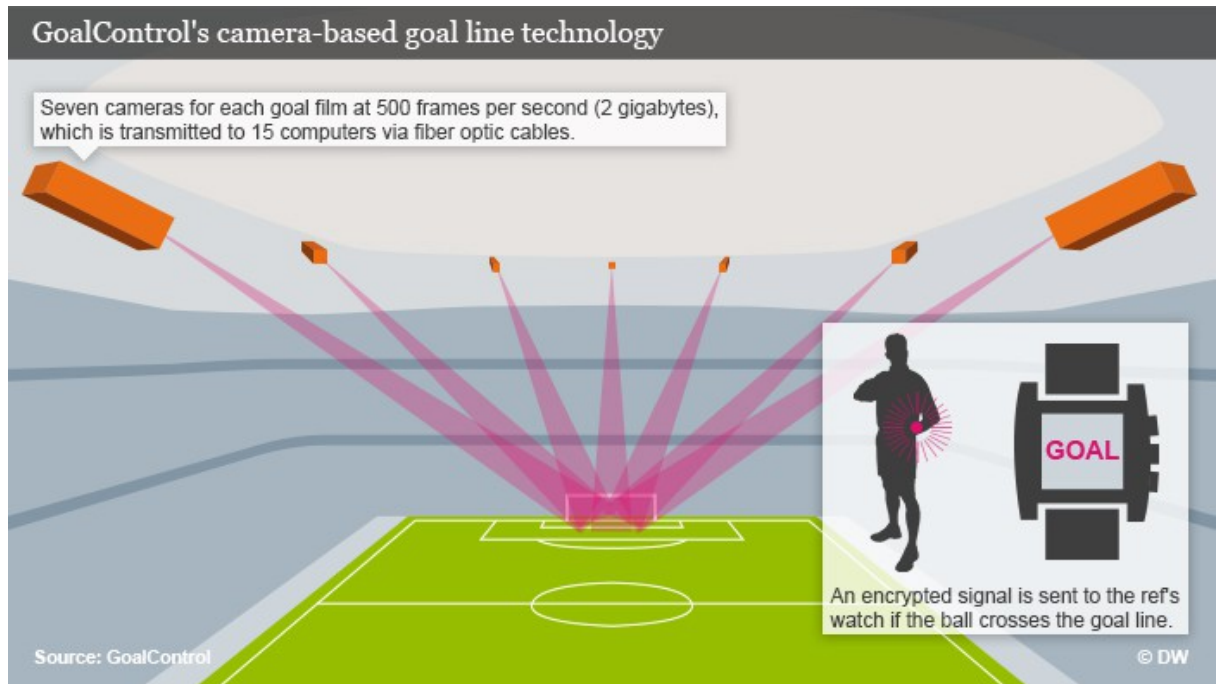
GoalControl's camera-based goal line technology

Seven cameras for each goal film at 500 frames per second (2 gigabytes), which is transmitted to 15 computers via fiber optic cables.

GOAL

An encrypted signal is sent to the ref's watch if the ball crosses the goal line.

Source: GoalControl

© DW